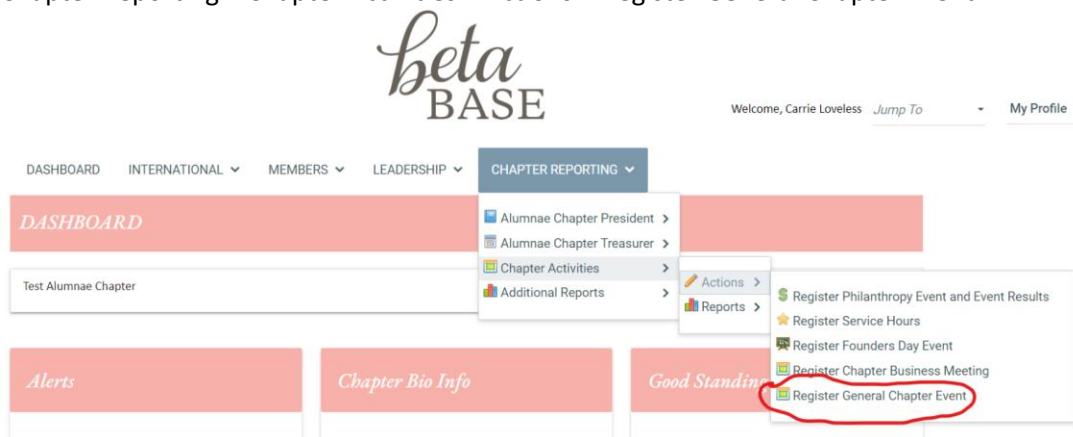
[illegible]

beta BASE

Welcome, Carrie Loveless Jump To My Profile

DASHBOARD INTERNATIONAL MEMBERS LEADERSHIP CHAPTER REPORTING

DASHBOARD

Alumnae Chapter President
Alumnae Chapter Treasurer
Chapter Activities
Additional Reports

Actions
Reports

Register Philanthropy Event and Event Results
Register Service Hours
Register Founders Day Event
Register Chapter Business Meeting
Register General Chapter Event

Test Alumnae Chapter

Alerts

Chapter Bio Info

Good Standin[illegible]